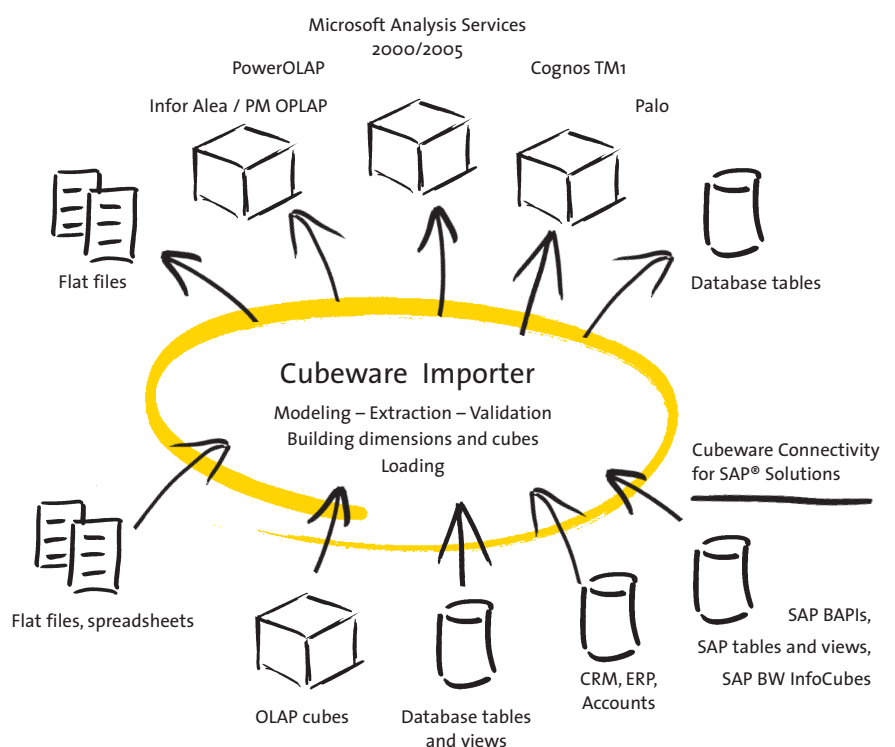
Microsoft Analysis Services 2000/2005

PowerOLAP

Cognos TM1

Infor Alea / PM OPLAP

Palo

Flat files

Database tables

Cubeware Importer

Modeling – Extraction – Validation
Building dimensions and cubes
Loading

Cubeware Connectivity for SAP® Solutions

Flat files, spreadsheets

SAP BAPIs,
SAP tables and views,
SAP BW InfoCubes

CRM, ERP, Accounts

OLAP cubes

Database tables and views